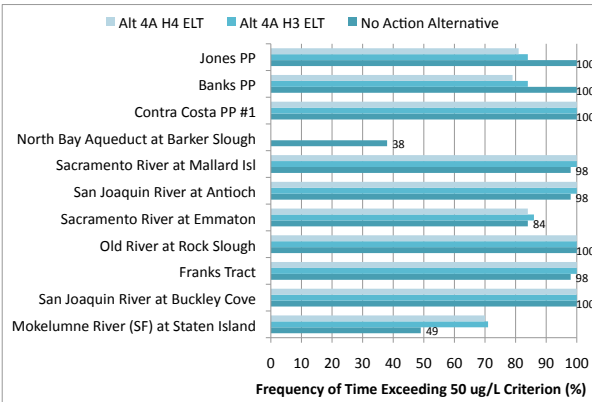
Alt 4A H4 ELT
Alt 4A H3 ELT
No Action Alternative

Jones PP
Banks PP
Contra Costa PP #1
North Bay Aqueduct at Barker Slough
Sacramento River at Mallard Isl
San Joaquin River at Antioch
Sacramento River at Emmaton
Old River at Rock Slough
Franks Tract
San Joaquin River at Buckley Cove
Mokelumne River (SF) at Staten Island

100
100
100
38
98
98
84
100
98
100
49

0 10 20 30 40 50 60 70 80 90 100

Frequency of Time Exceeding 50 ug/L Criterion (%)